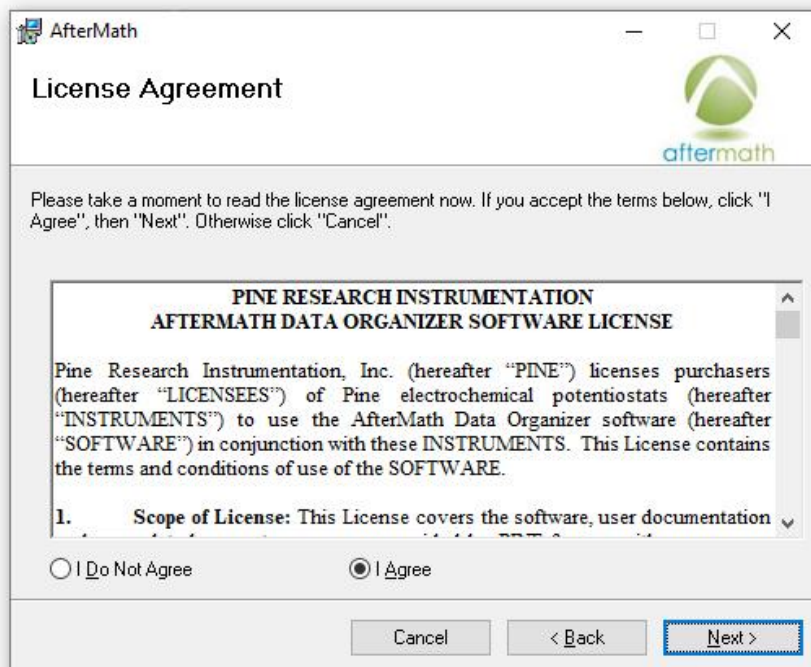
AfterMath

License Agreement

aftermath

Please take a moment to read the license agreement now. If you accept the terms below, click "I Agree", then "Next". Otherwise click "Cancel".

PINE RESEARCH INSTRUMENTATION
AFTERMATH DATA ORGANIZER SOFTWARE LICENSE

Pine Research Instrumentation, Inc. (hereafter "PINE") licenses purchasers (hereafter "LICENSEES") of Pine electrochemical potentiostats (hereafter "INSTRUMENTS") to use the AfterMath Data Organizer software (hereafter "SOFTWARE") in conjunction with these INSTRUMENTS. This License contains the terms and conditions of use of the SOFTWARE.

1. Scope of License: This License covers the software, user documentation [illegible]

I Do Not Agree

I Agree

Cancel

< Back

Next >